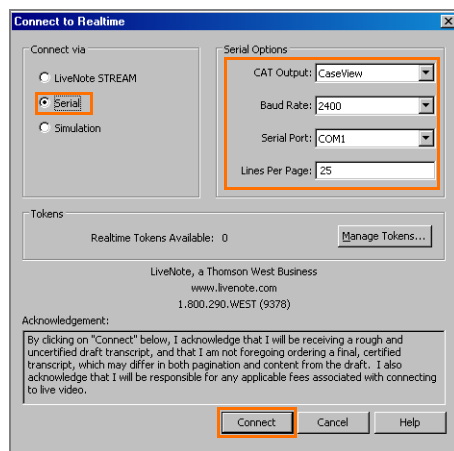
Connect to Realtime

Connect via
LiveNote STREAM
Serial
Simulation

Serial Options
CAT Output: CaseView
Baud Rate: 2400
Serial Port: COM1
Lines Per Page: 25

Tokens
Realtime Tokens Available: 0
Manage Tokens...

LiveNote, a Thomson West Business
www.livenote.com
1.800.290.WEST (9378)

Acknowledgement:
By clicking on "Connect" below, I acknowledge that I will be receiving a rough and uncertified draft transcript, and that I am not foregoing ordering a final, certified transcript, which may differ in both pagination and content from the draft. I also acknowledge that I will be responsible for any applicable fees associated with connecting to live video.

Connect
Cancel
Help